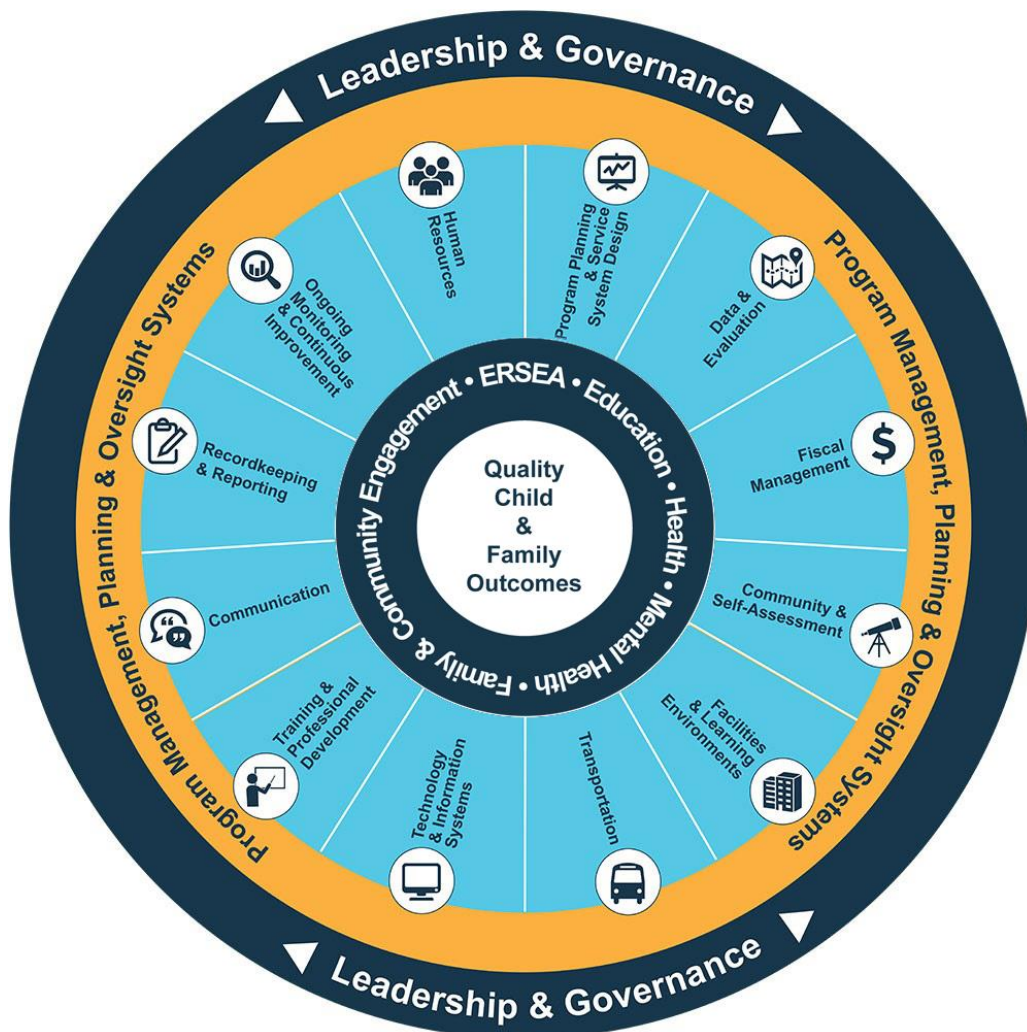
Leadership & Governance

Program Management, Planning & Oversight Systems

Human Resources

Program Planning & Service System Design

Data & Evaluation

Fiscal Management

Community & Self-Assessment

Facilities & Learning Environments

Transportation

Technology & Information Systems

Training & Professional Development

Communication

Recordkeeping & Reporting

Ongoing Monitoring & Continuous Improvement

ERSEA • Education • Health • Mental Health • Family & Community Engagement •

Quality Child & Family Outcomes

Program Management, Planning & Oversight Systems

Leadership & Governance